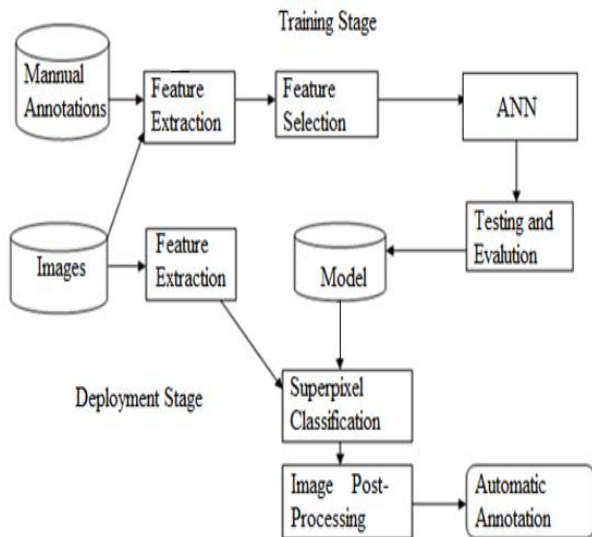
Training Stage

Mannual Annotations

Feature Extraction

Feature Selection

ANN

Testing and Evalution

Images

Feature Extraction

Model

Deployment Stage

Superpixel Classification

Image Post-Processing

Automatic Annotation